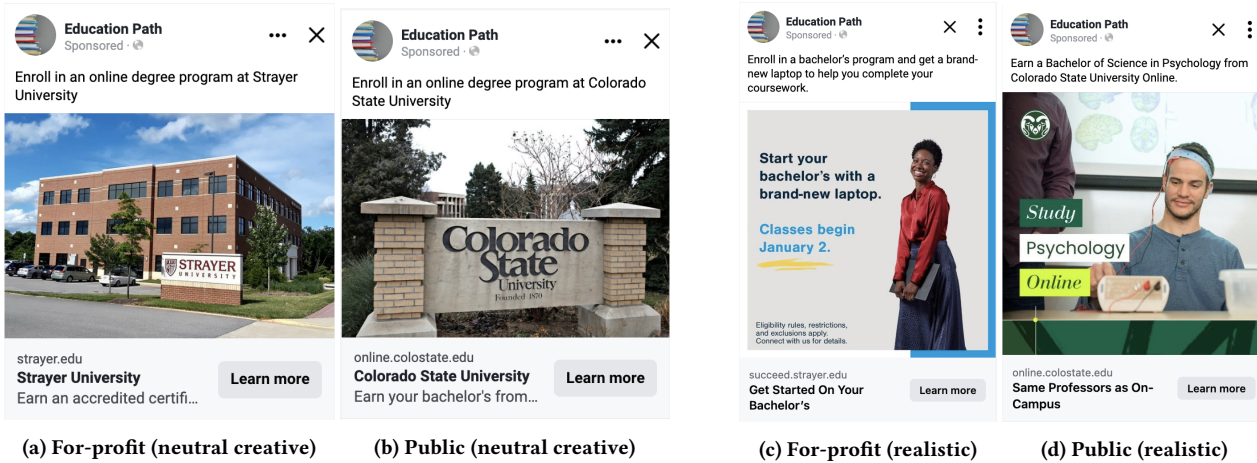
Education Path
Sponsored ·

Enroll in an online degree program at Strayer University

STRAYER UNIVERSITY

strayer.edu
Strayer University
Earn an accredited certifi...
Learn more

(a) For-profit (neutral creative)

Education Path
Sponsored ·

Enroll in an online degree program at Colorado State University

Colorado State University Founded 1870

online.colostate.edu
Colorado State University
Earn your bachelor's from...
Learn more

(b) Public (neutral creative)

Education Path
Sponsored ·

Enroll in a bachelor's program and get a brand-new laptop to help you complete your coursework.

Start your bachelor's with a brand-new laptop.

Classes begin January 2.

Eligibility rules, restrictions, and exclusions apply. Connect with us for details.

succeed.strayer.edu
Get Started On Your Bachelor's
Learn more

(c) For-profit (realistic)

Education Path
Sponsored ·

Earn a Bachelor of Science in Psychology from Colorado State University Online.

Study
Psychology
Online

online.colostate.edu
Same Professors as On-Campus
Learn more

(d) Public (realistic)